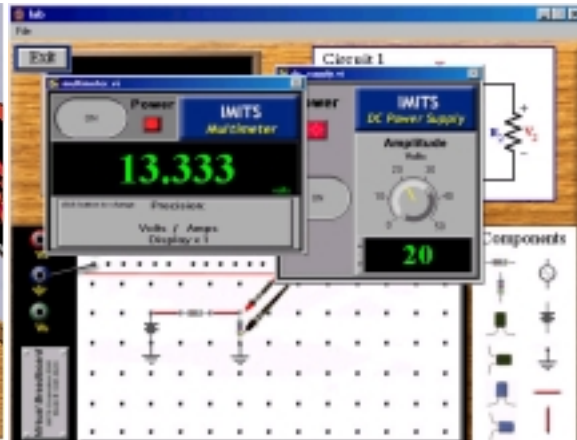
lab

File

Exit

Circuit 1

multimeter

Power

ON

IMITS
Multimeter

13.333

volts

Precision

Volts / Amps
Display x 1

Power

ON

IMITS
DC Power Supply

Amplitude
Volts

20

Components

Virtual Breadboard